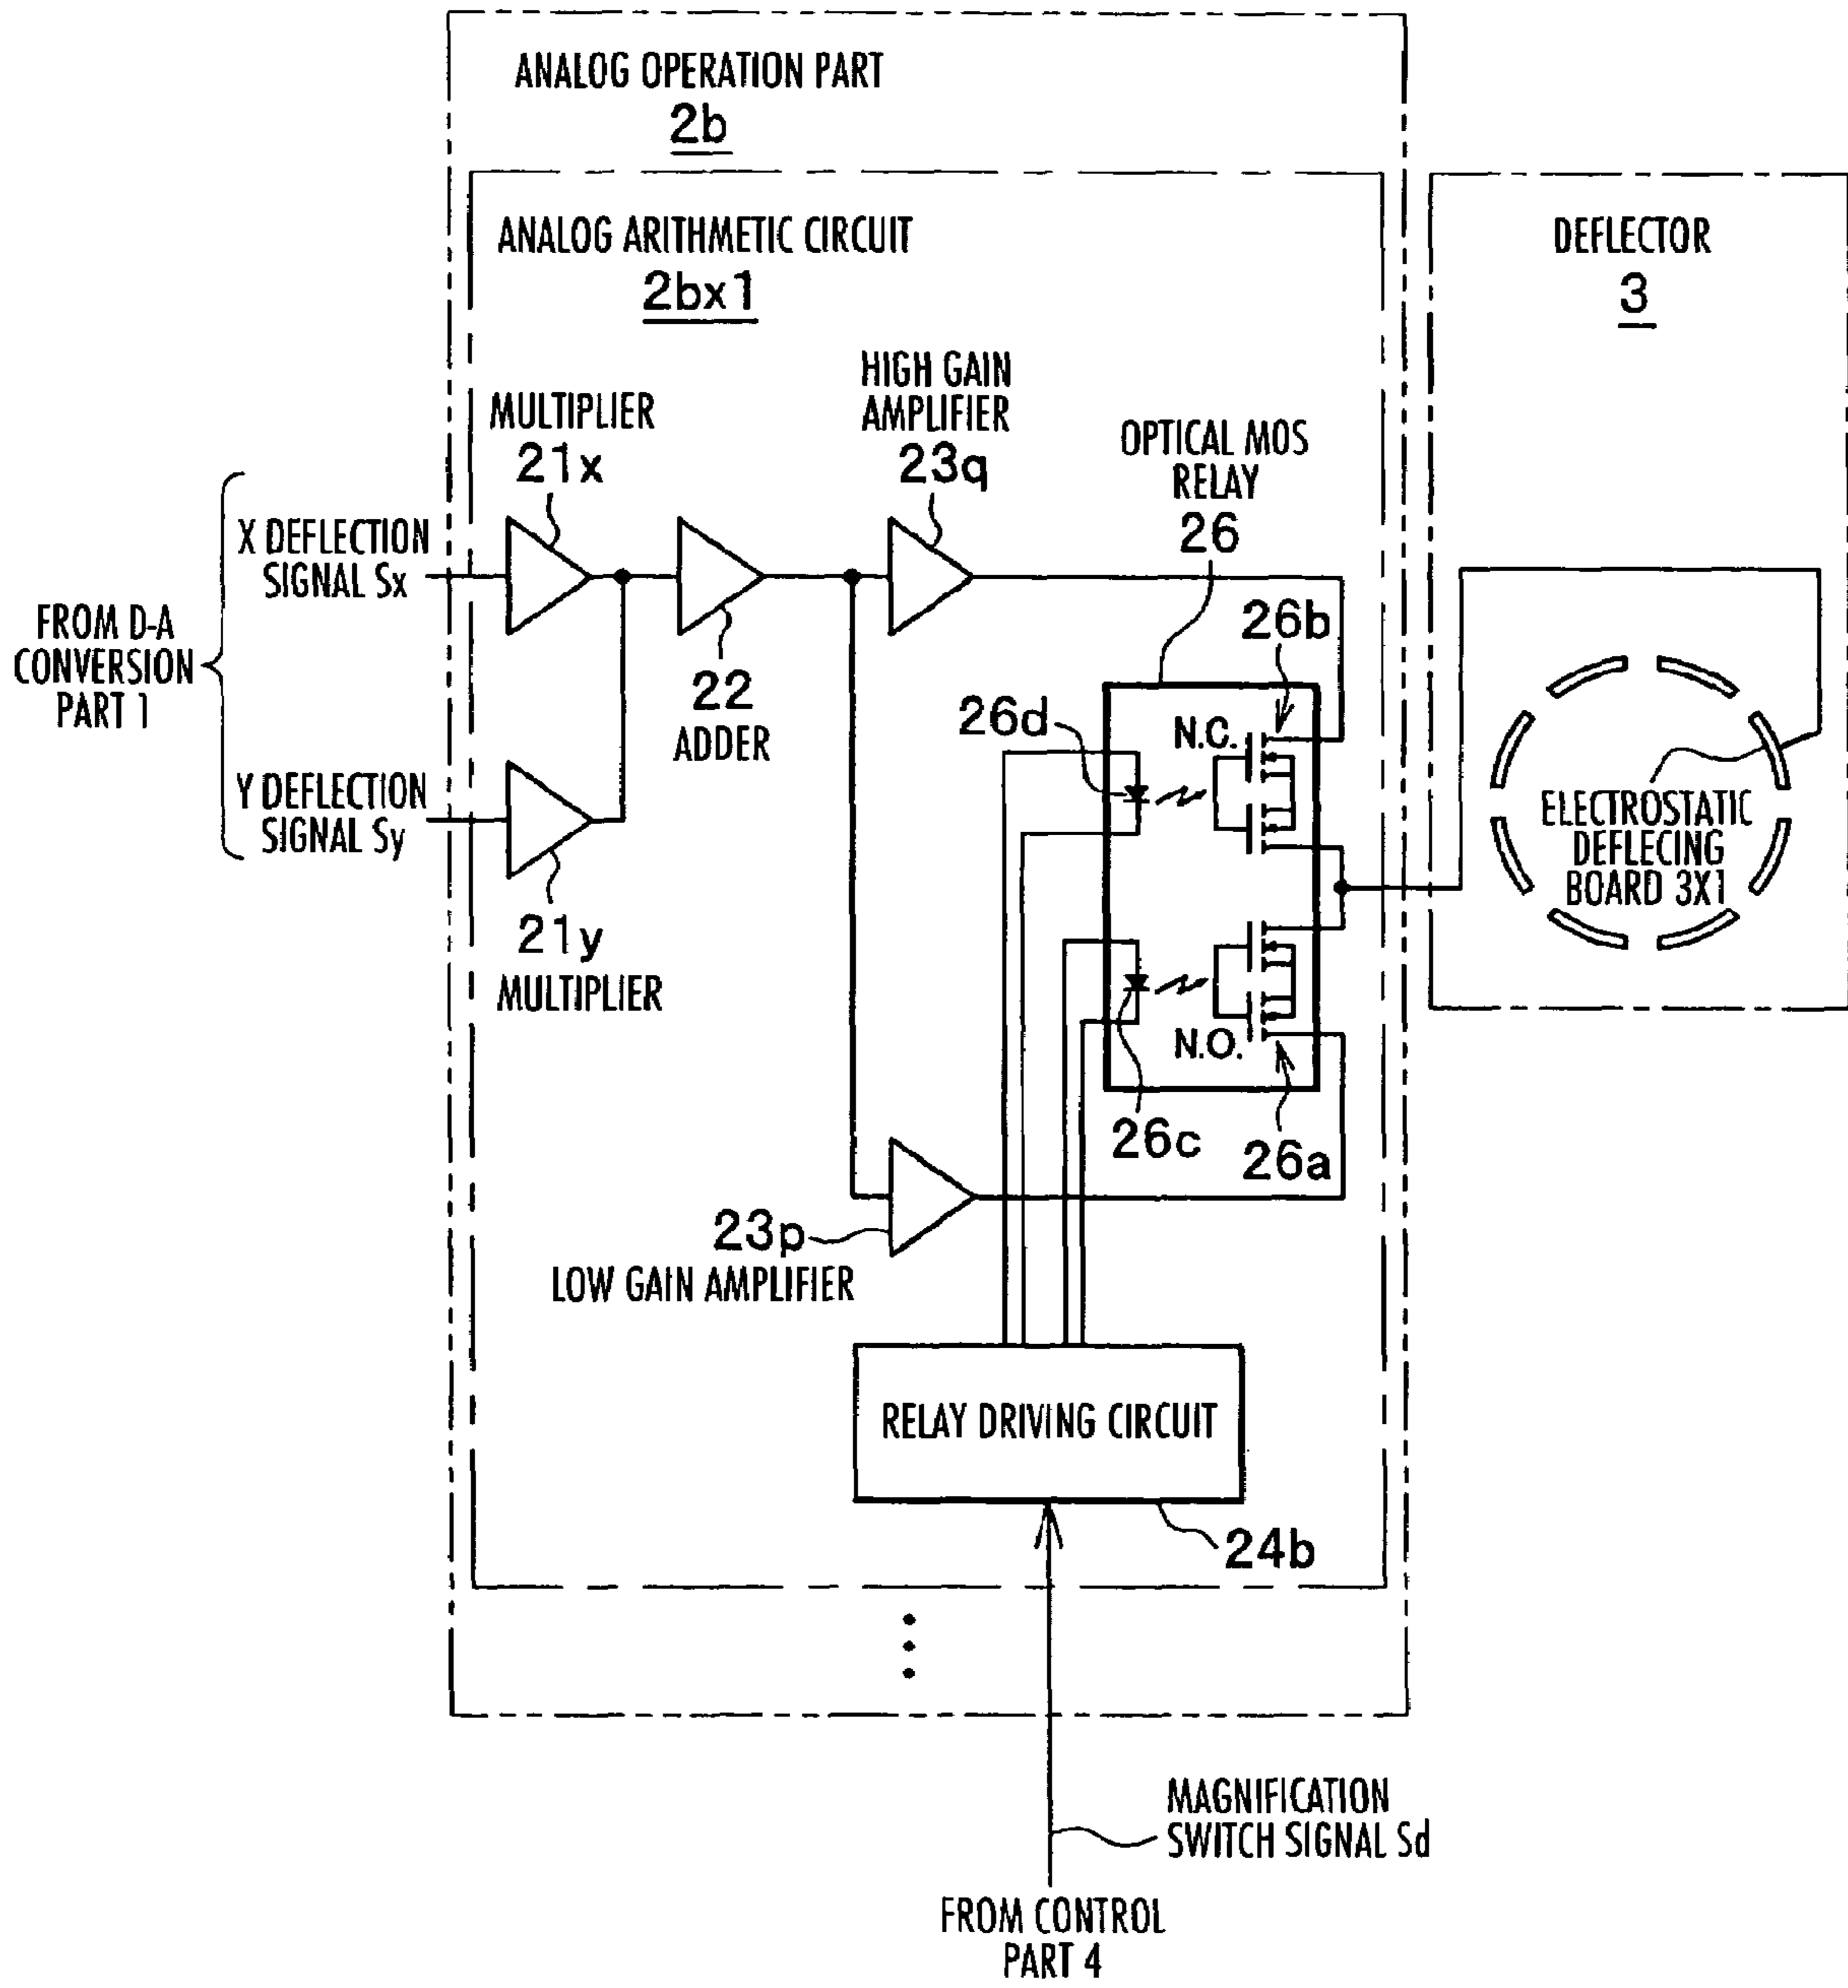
ANALOG OPERATION PART
2b

ANALOG ARITHMETIC CIRCUIT
2bx1

DEFLECTOR
3

MULTIPLIER
21x

HIGH GAIN AMPLIFIER
23q

OPTICAL MOS RELAY
26

X DEFLECTION SIGNAL Sx

FROM D-A CONVERSION PART 1

Y DEFLECTION SIGNAL Sy

22
ADDER

26b

26d

N.C.

ELECTROSTATIC DEFLECING BOARD 3X1

21y
MULTIPLIER

N.O.

26c

26a

23p
LOW GAIN AMPLIFIER

RELAY DRIVING CIRCUIT

24b

MAGNIFICATION SWITCH SIGNAL Sd

FROM CONTROL PART 4